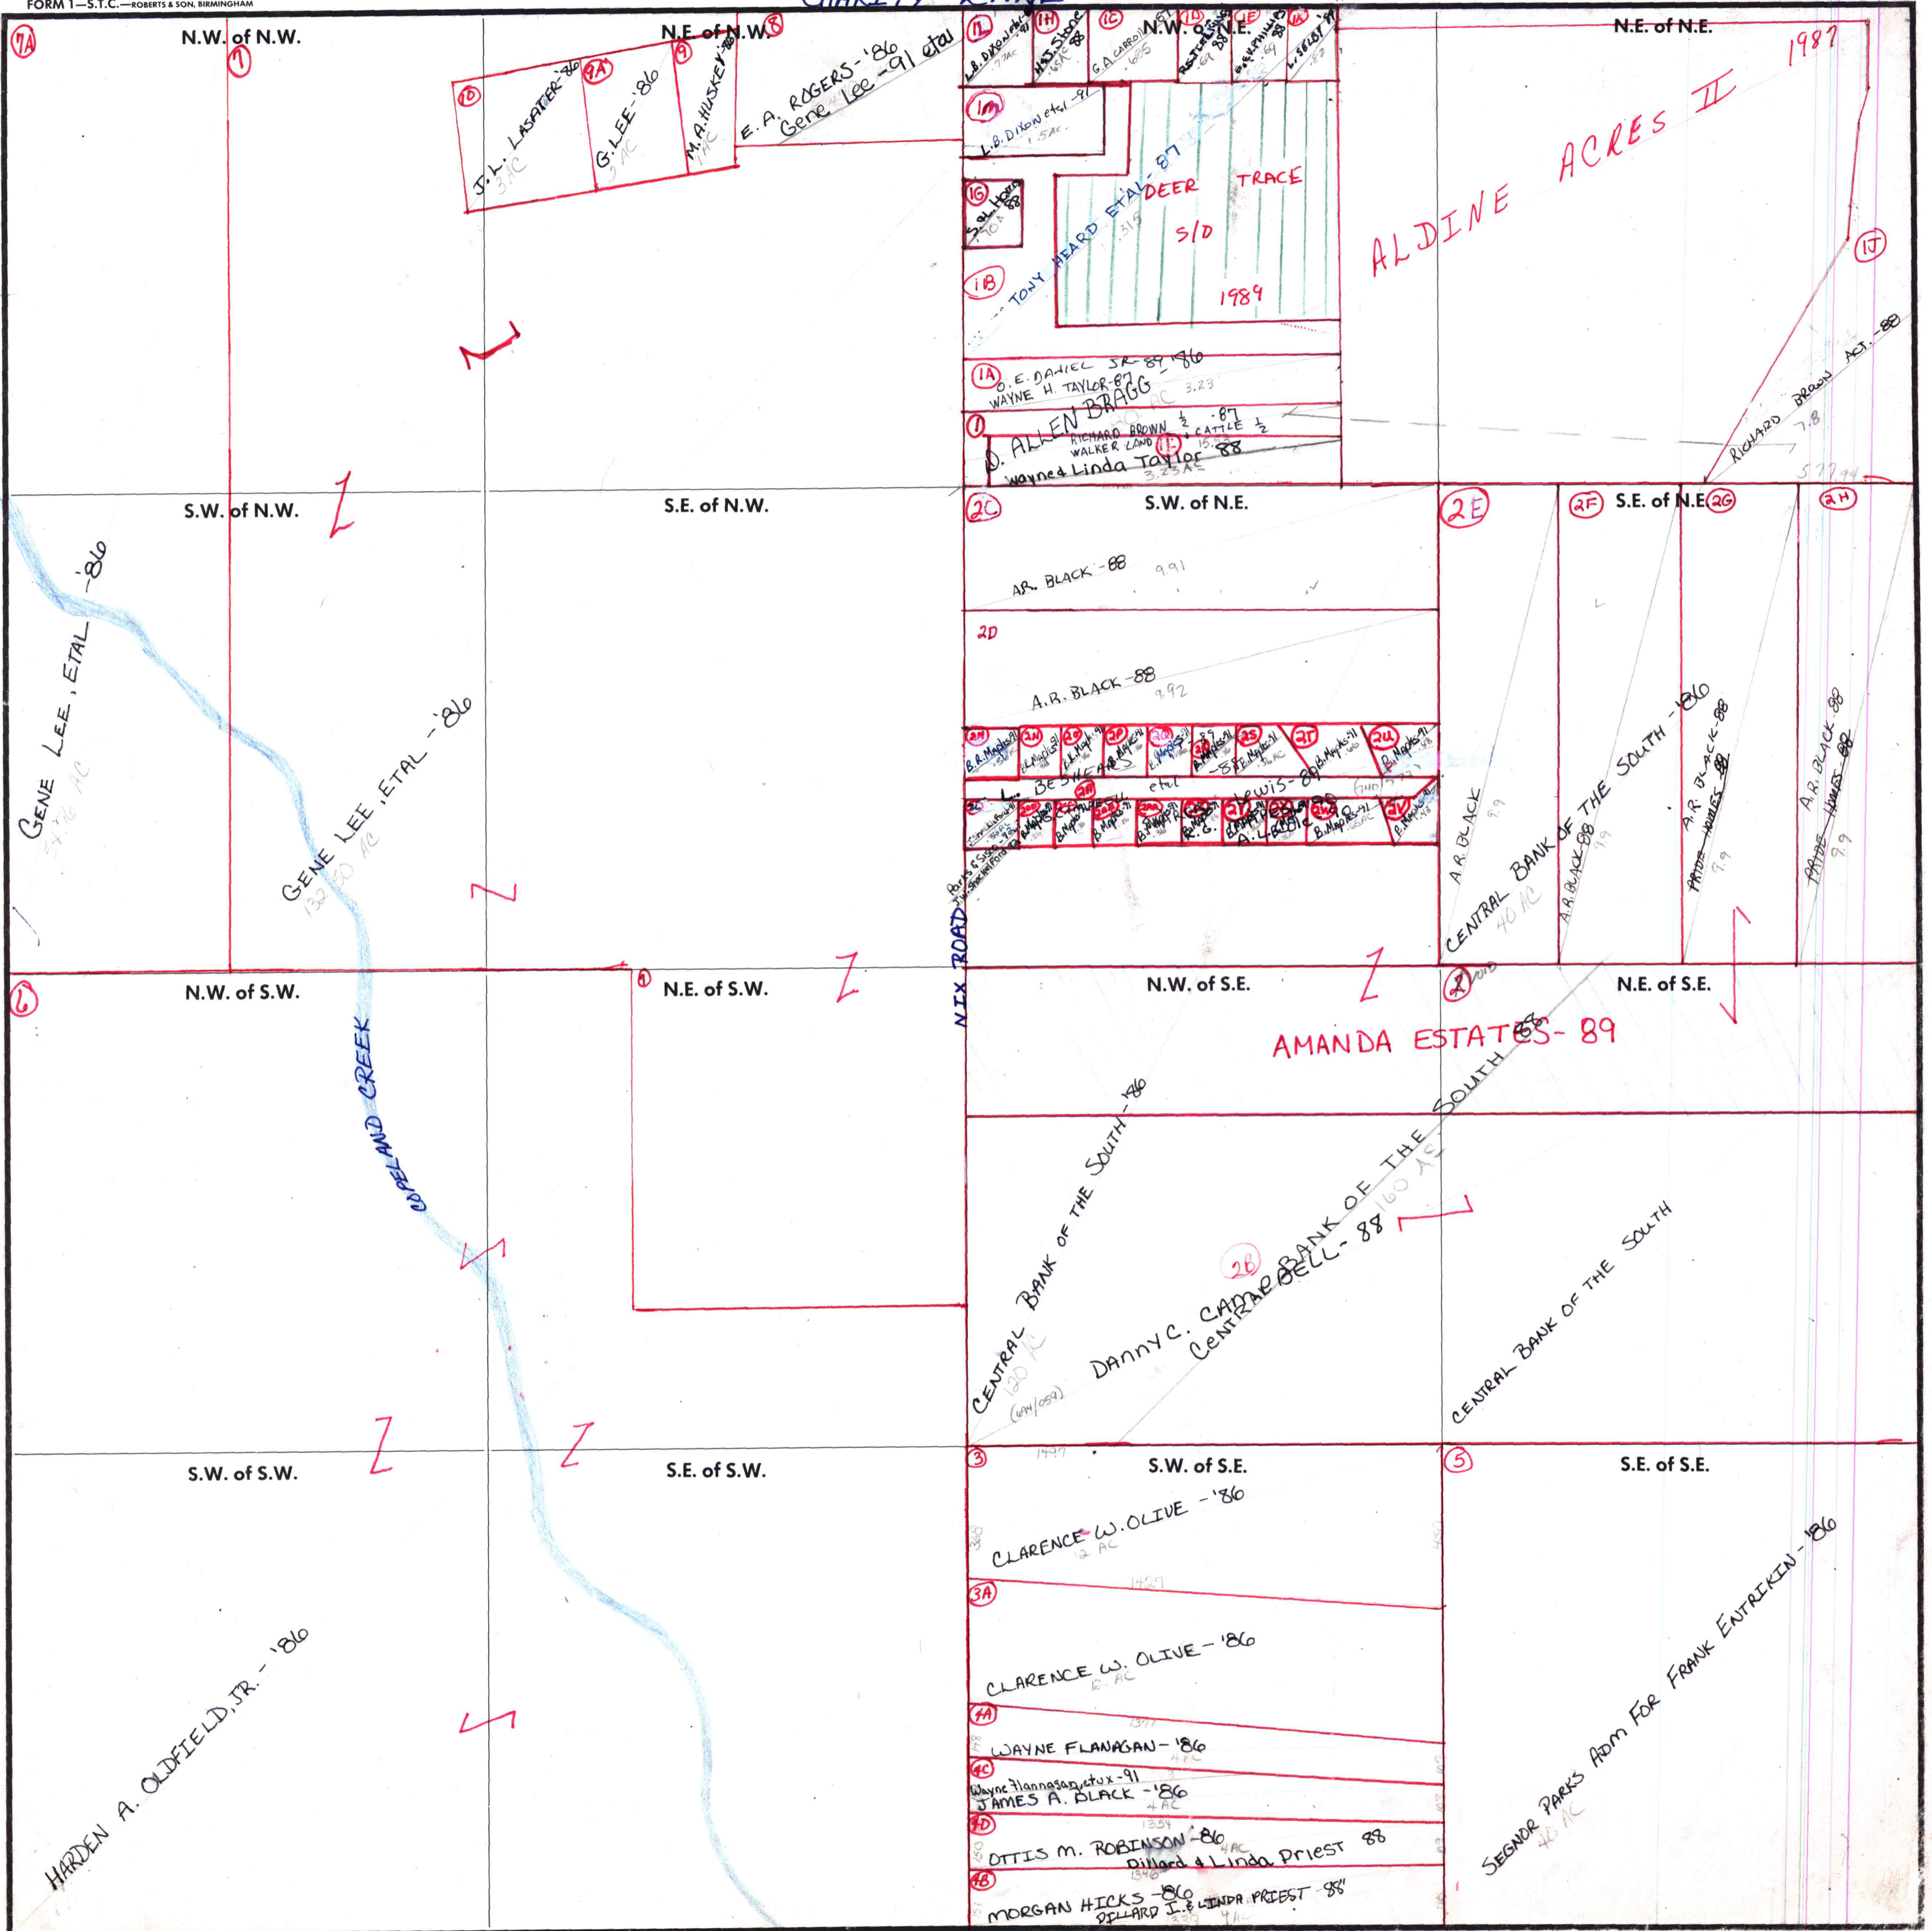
FORM 1—S.T.C.—ROBERTS & SON, BIRMINGHAM

7A N.W. of N.W. 7

N.E. of N.W. 8

1B J. L. LASATER-'86 3 AC

9A G. LEE-'86 3 AC

9 M. A. HUSKEY-'88 1 AC

E. A. ROGERS-'86 Gene Lee-91 etal

1L L.B. DIXON etal-91 .7AC

1H M.J. Stone-88 .5AC

1C G.A. CARROLL-87 .625

1D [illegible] 88

1E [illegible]

1K L. SELBY-91

N.W. of N.E.

N.E. of N.E.

1M L.B. DIXON etal-91 1.5AC

1G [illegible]-88

1B TONY HEARD ETAL-87 .315

DEER TRACE S/D 1989

ALDINE ACRES II 1987

1J

1A O. E. DANIEL JR-89 '86 WAYNE H. TAYLOR-87 3.23

1 D. ALLEN BRAGG '87 RICHARD BROWN ½ WALKER LAND ½ CATTLE 1I Wayne & Linda Taylor 88 3.23AC

RICHARD BROWN ACT.-88 7.8

S.W. of N.W.

S.E. of N.W.

2C S.W. of N.E.

2E 2F S.E. of N.E. 2G 2H

AR. BLACK-88 9.91

2D A.R. BLACK-88 9.92

L. BESHEARS etal

B.R. Maples-91

A. Lewis-89

GENE LEE, ETAL-'86

GENE LEE, ETAL-'86 132.50 AC

A.R. BLACK 9.9

CENTRAL BANK OF THE SOUTH-'86 40 AC

A.R. BLACK-88 9.9

A.R. BLACK-88 PRIDE HOWLES 9.9

A.R. BLACK 88 PRIDE HOWLES 88 9.9

NIX ROAD

6 N.W. of S.W.

N.E. of S.W.

N.W. of S.E.

N.E. of S.E.

AMANDA ESTATES-89

COPELAND CREEK

CENTRAL BANK OF THE SOUTH-'86 120 AC

2B CENTRAL BANK OF THE SOUTH 160 AC

DANNY C. CAMPBELL-88

CENTRAL BANK OF THE SOUTH

S.W. of S.W.

S.E. of S.W.

3 S.W. of S.E.

5 S.E. of S.E.

CLARENCE W. OLIVE-'86 12 AC

3A CLARENCE W. OLIVE-'86 12 AC

4A WAYNE FLANAGAN-'86 4AC

4C Wayne Flannagan etux-91 JAMES A. BLACK-'86 4AC

4D OTTIS M. ROBINSON-'86 4AC Dillard & Linda Priest 88

4B MORGAN HICKS-'86 DILLARD & LINDA PRIEST-88

HARDEN A. OLDFIELD, JR.-'86

SEGNOR PARKS ADM FOR FRANK ENTRIKIN-'86 40 AC